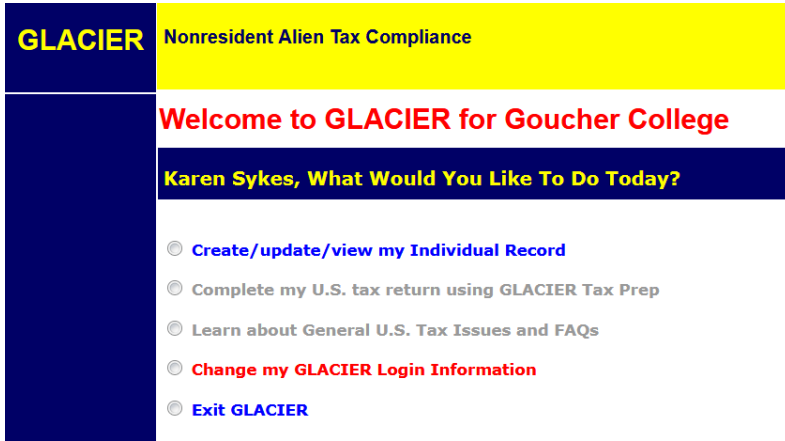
GLACIER

Nonresident Alien Tax Compliance

Welcome to GLACIER for Goucher College

Karen Sykes, What Would You Like To Do Today?

Create/update/view my Individual Record

Complete my U.S. tax return using GLACIER Tax Prep

Learn about General U.S. Tax Issues and FAQs

Change my GLACIER Login Information

Exit GLACIER